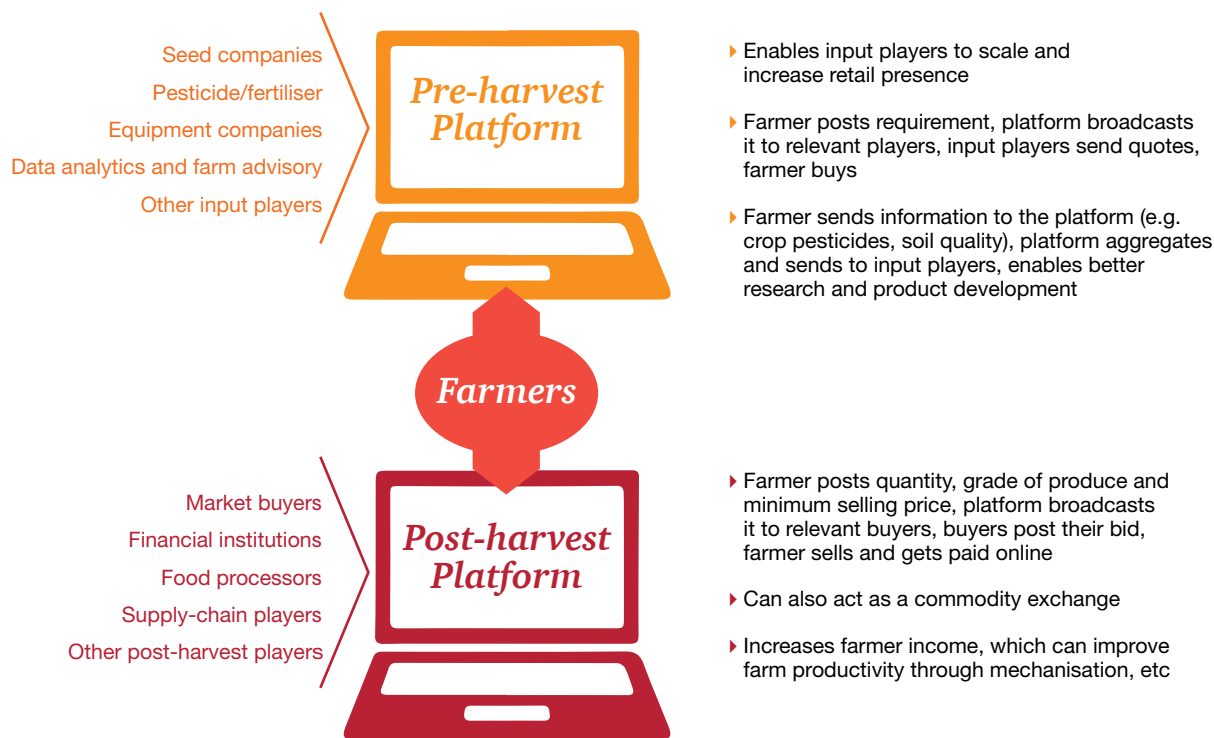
Seed companies
Pesticide/fertiliser
Equipment companies
Data analytics and farm advisory
Other input players

Pre-harvest Platform

Enables input players to scale and increase retail presence

Farmer posts requirement, platform broadcasts it to relevant players, input players send quotes, farmer buys

Farmer sends information to the platform (e.g. crop pesticides, soil quality), platform aggregates and sends to input players, enables better research and product development

Farmers

Market buyers
Financial institutions
Food processors
Supply-chain players
Other post-harvest players

Post-harvest Platform

Farmer posts quantity, grade of produce and minimum selling price, platform broadcasts it to relevant buyers, buyers post their bid, farmer sells and gets paid online

Can also act as a commodity exchange

Increases farmer income, which can improve farm productivity through mechanisation, etc